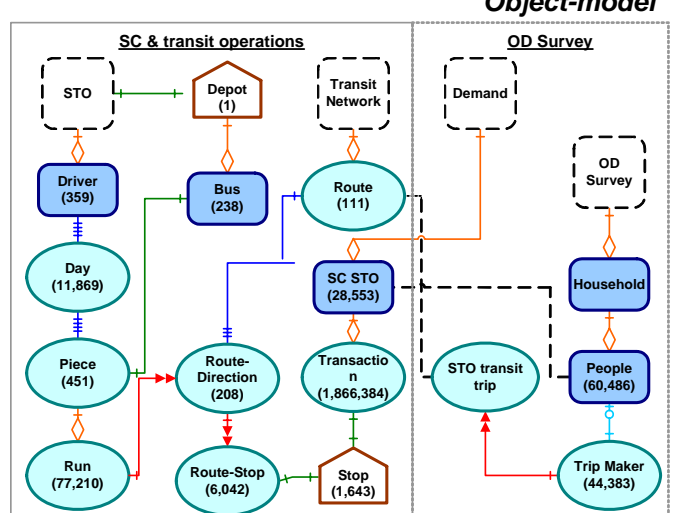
Object-model

SC & transit operations

OD Survey

STO

Depot (1)

Transit Network

Demand

Driver (359)

Bus (238)

Route (111)

OD Survey

Day (11,869)

SC STO (28,553)

Household

Piece (451)

Route-Direction (208)

Transaction (1,866,384)

STO transit trip

People (60,486)

Run (77,210)

Route-Stop (6,042)

Stop (1,643)

Trip Maker (44,383)